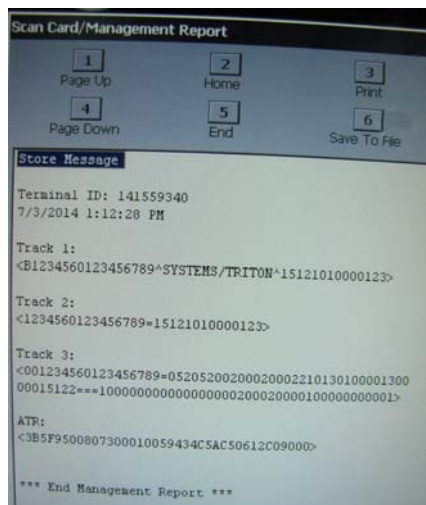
Scan Card/Management Report

1
Page Up

2
Home

3
Print

4
Page Down

5
End

6
Save To File

Store Message

Terminal ID: 141559340
7/3/2014 1:12:28 PM

Track 1:
<B1234560123456789^SYSTEMS/TRITON^15121010000123>

Track 2:
<1234560123456789=15121010000123>

Track 3:
<001234560123456789=052052002000200022101301000013000015122===100000000000000002000200001000000000001>

ATR:
<3B5F9500807300010059434C5AC50612C09000>

*** End Management Report ***